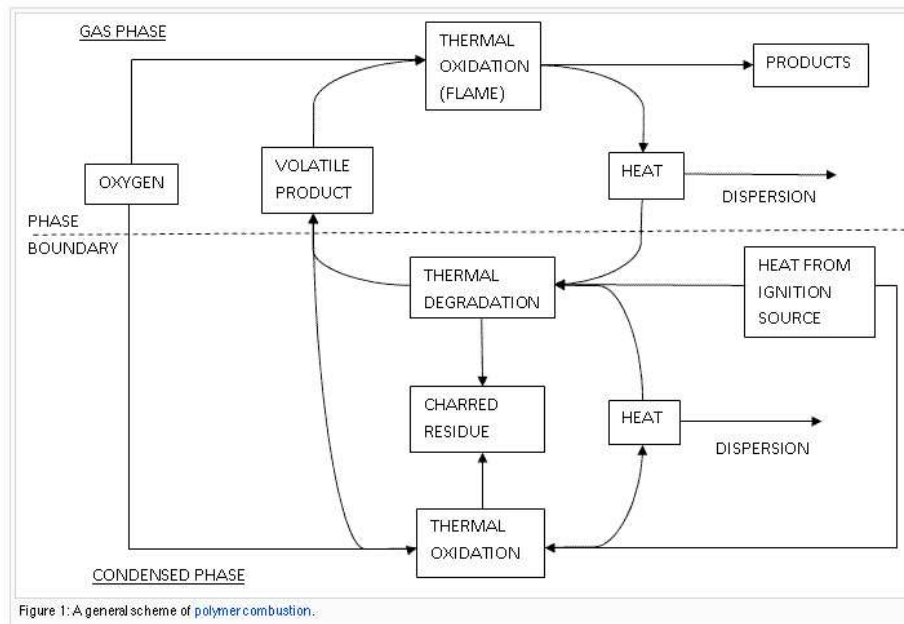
GAS PHASE

THERMAL OXIDATION (FLAME)

PRODUCTS

OXYGEN

VOLATILE PRODUCT

HEAT

DISPERSION

PHASE BOUNDARY

THERMAL DEGRADATION

HEAT FROM IGNITION SOURCE

CHARRED RESIDUE

HEAT

DISPERSION

THERMAL OXIDATION

CONDENSED PHASE

Figure 1: A general scheme of polymer combustion.